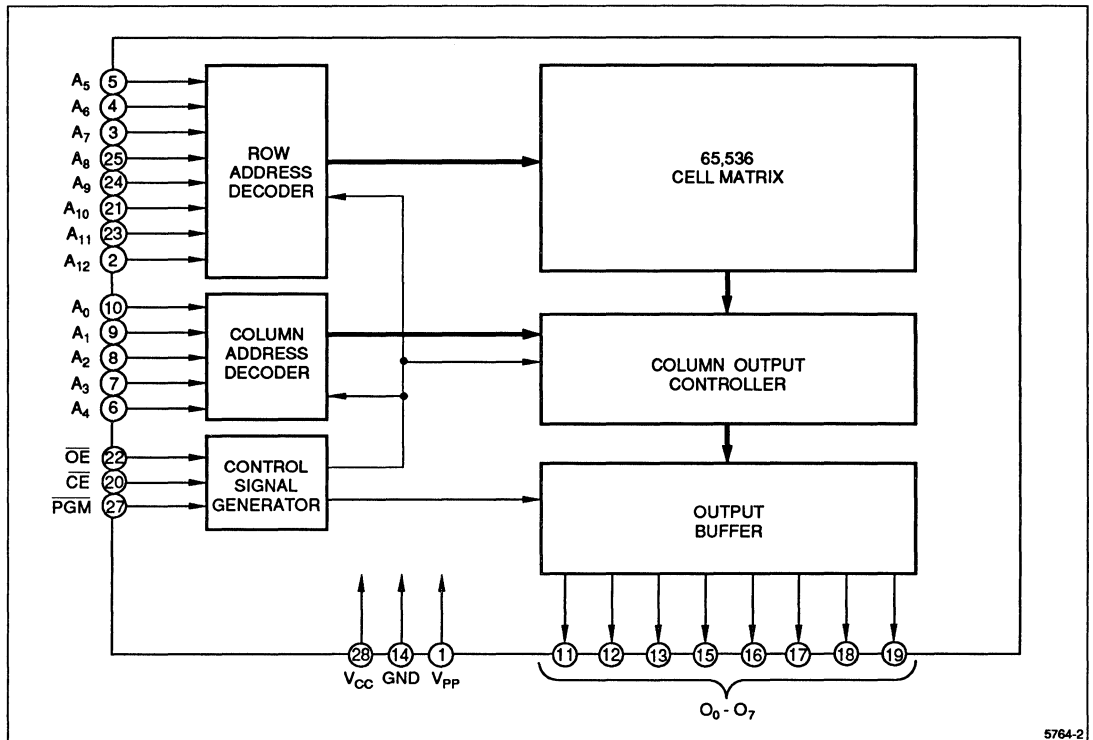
$A_5$ 5
$A_6$ 4
$A_7$ 3
$A_8$ 25
$A_9$ 24
$A_{10}$ 21
$A_{11}$ 23
$A_{12}$ 2

ROW ADDRESS DECODER

65,536 CELL MATRIX

$A_0$ 10
$A_1$ 9
$A_2$ 8
$A_3$ 7
$A_4$ 6

COLUMN ADDRESS DECODER

COLUMN OUTPUT CONTROLLER

$\overline{OE}$ 22
$\overline{CE}$ 20
$\overline{PGM}$ 27

CONTROL SIGNAL GENERATOR

OUTPUT BUFFER

28 14 1
$V_{CC}$ GND $V_{PP}$

11 12 13 15 16 17 18 19

$O_0$ - $O_7$

5764-2